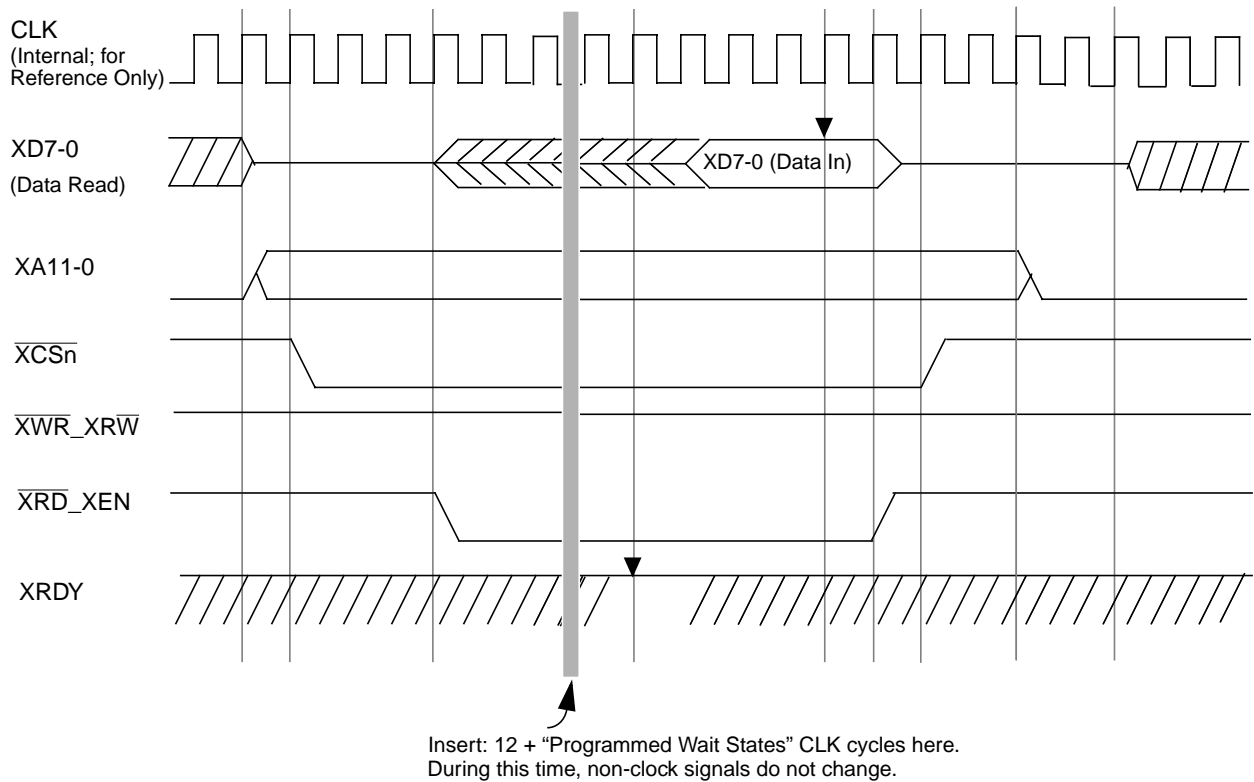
CLK
(Internal; for Reference Only)

XD7-0
(Data Read)

XD7-0 (Data In)

XA11-0

$\overline{XCSn}$

$\overline{XWR}$_XR$\overline{W}$

$\overline{XRD}$_XEN

XRDY

Insert: 12 + “Programmed Wait States” CLK cycles here.
During this time, non-clock signals do not change.